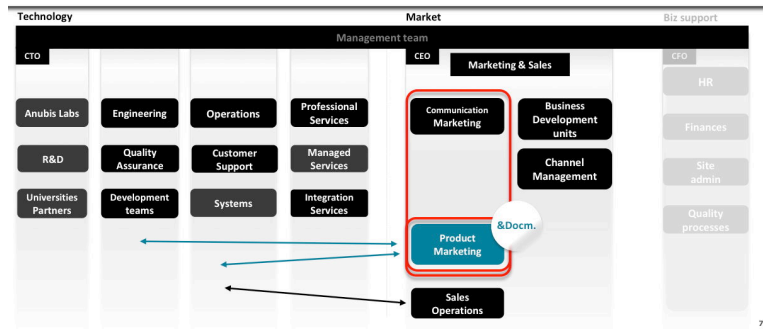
Technology

Market

Biz support

Management team

CTO

Anubis Labs

R&D

Universities Partners

Engineering

Quality Assurance

Development teams

Operations

Customer Support

Systems

Professional Services

Managed Services

Integration Services

CEO

Marketing & Sales

Communication Marketing

Business Development units

Channel Management

&Docm.

Product Marketing

Sales Operations

CFO

HR

Finances

Site admin

Quality processes

7